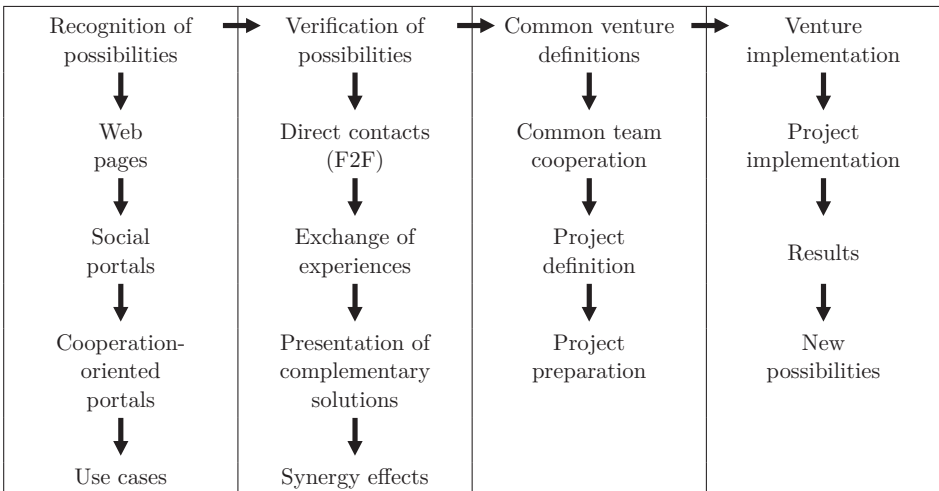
Recognition of possibilities

Web pages

Social portals

Cooperation-oriented portals

Use cases

Verification of possibilities

Direct contacts (F2F)

Exchange of experiences

Presentation of complementary solutions

Synergy effects

Common venture definitions

Common team cooperation

Project definition

Project preparation

Venture implementation

Project implementation

Results

New possibilities